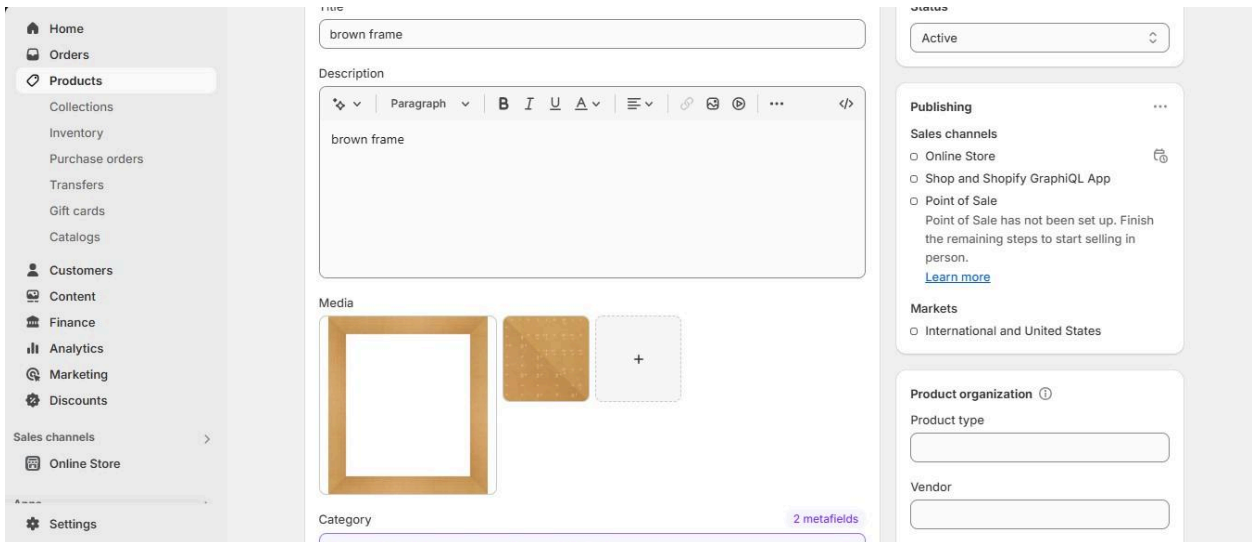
Home
Orders
Products
Collections
Inventory
Purchase orders
Transfers
Gift cards
Catalogs
Customers
Content
Finance
Analytics
Marketing
Discounts
Sales channels
Online Store
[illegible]
Settings

Title
brown frame
Description
Paragraph
B I U A
brown frame
Media
+
Category
2 metafields

Status
Active

Publishing
Sales channels
Online Store
Shop and Shopify GraphiQL App
Point of Sale
Point of Sale has not been set up. Finish the remaining steps to start selling in person.
Learn more
Markets
International and United States

Product organization
Product type
Vendor